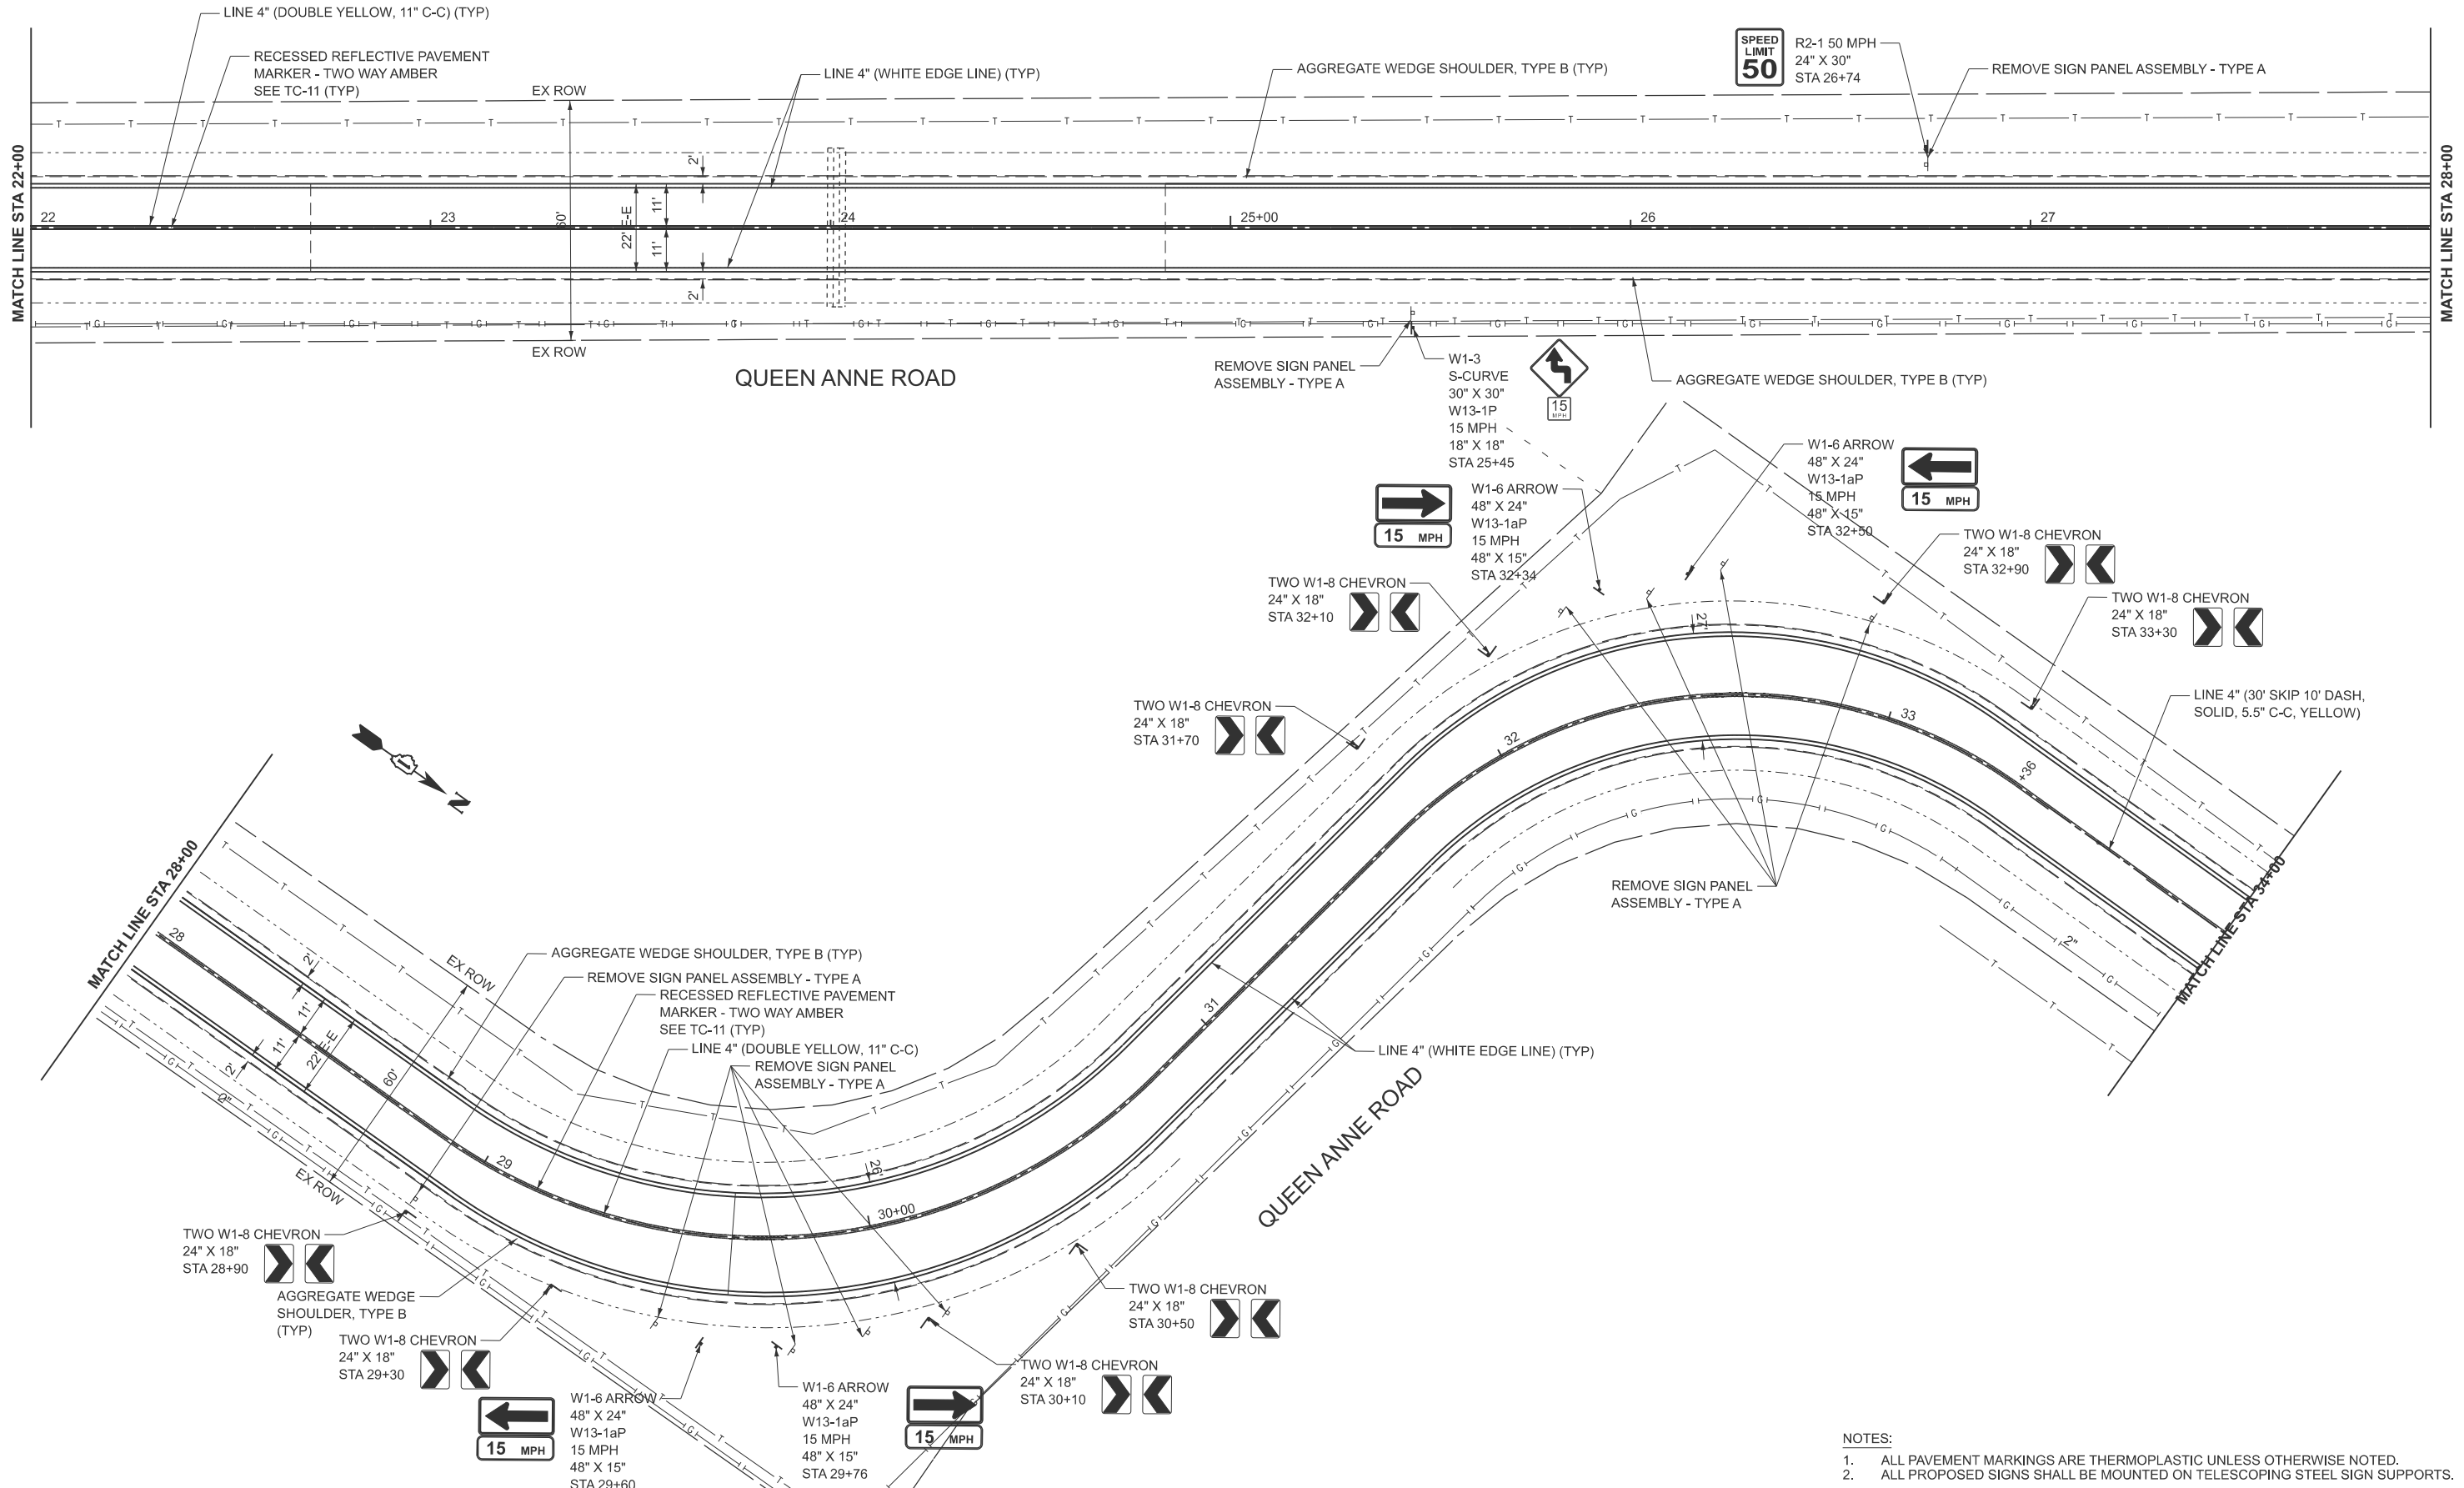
LINE 4" (DOUBLE YELLOW, 11" C-C) (TYP)

RECESSED REFLECTIVE PAVEMENT MARKER - TWO WAY AMBER SEE TC-11 (TYP)

LINE 4" (WHITE EDGE LINE) (TYP)

AGGREGATE WEDGE SHOULDER, TYPE B (TYP)

SPEED LIMIT 50

R2-1 50 MPH
24" X 30"
STA 26+74

REMOVE SIGN PANEL ASSEMBLY - TYPE A

EX ROW

MATCH LINE STA 22+00

MATCH LINE STA 28+00

2'
11'
11'
2'
22' E-E
60'

22
23
24
25+00
26
27

EX ROW

QUEEN ANNE ROAD

REMOVE SIGN PANEL ASSEMBLY - TYPE A

W1-3
S-CURVE
30" X 30"
W13-1P
15 MPH
18" X 18"
STA 25+45

15 MPH

AGGREGATE WEDGE SHOULDER, TYPE B (TYP)

W1-6 ARROW
48" X 24"
W13-1aP
15 MPH
48" X 15"
STA 32+50

15 MPH

W1-6 ARROW
48" X 24"
W13-1aP
15 MPH
48" X 15"
STA 32+34

15 MPH

TWO W1-8 CHEVRON
24" X 18"
STA 32+90

TWO W1-8 CHEVRON
24" X 18"
STA 32+10

TWO W1-8 CHEVRON
24" X 18"
STA 33+30

LINE 4" (30' SKIP 10' DASH, SOLID, 5.5" C-C, YELLOW)

TWO W1-8 CHEVRON
24" X 18"
STA 31+70

N

27
33
32
+36
31

REMOVE SIGN PANEL ASSEMBLY - TYPE A

MATCH LINE STA 28+00

MATCH LINE STA 34+00

2'

AGGREGATE WEDGE SHOULDER, TYPE B (TYP)

REMOVE SIGN PANEL ASSEMBLY - TYPE A

RECESSED REFLECTIVE PAVEMENT MARKER - TWO WAY AMBER SEE TC-11 (TYP)

LINE 4" (DOUBLE YELLOW, 11" C-C)

REMOVE SIGN PANEL ASSEMBLY - TYPE A

LINE 4" (WHITE EDGE LINE) (TYP)

EX ROW
28
2'
11'
11'
2'
22' E-E
60'
29
26
30+00

EX ROW

QUEEN ANNE ROAD

TWO W1-8 CHEVRON
24" X 18"
STA 28+90

AGGREGATE WEDGE SHOULDER, TYPE B (TYP)

TWO W1-8 CHEVRON
24" X 18"
STA 29+30

TWO W1-8 CHEVRON
24" X 18"
STA 30+50

TWO W1-8 CHEVRON
24" X 18"
STA 30+10

W1-6 ARROW
48" X 24"
W13-1aP
15 MPH
48" X 15"
STA 29+60

15 MPH

W1-6 ARROW
48" X 24"
W13-1aP
15 MPH
48" X 15"
STA 29+76

15 MPH

NOTES:
1. ALL PAVEMENT MARKINGS ARE THERMOPLASTIC UNLESS OTHERWISE NOTED.
2. ALL PROPOSED SIGNS SHALL BE MOUNTED ON TELESCOPING STEEL SIGN SUPPORTS.